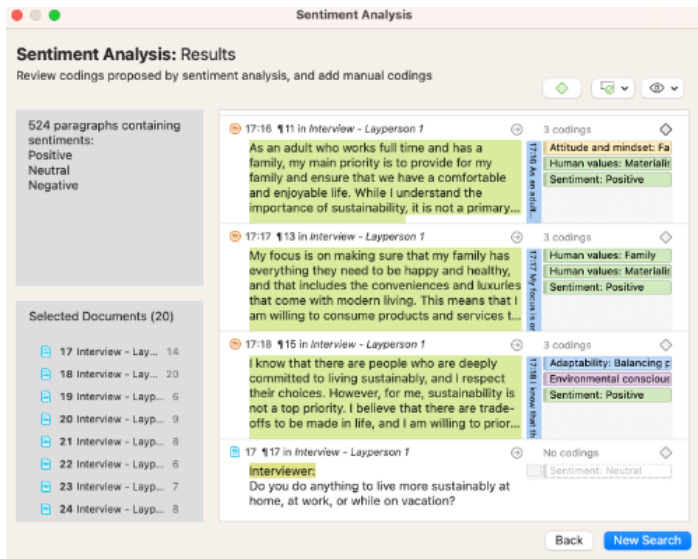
Sentiment Analysis

Sentiment Analysis: Results

Review codings proposed by sentiment analysis, and add manual codings

524 paragraphs containing sentiments:
Positive
Neutral
Negative

Selected Documents (20)

17 Interview - Lay... 14
18 Interview - Lay... 20
19 Interview - Layp... 6
20 Interview - Layp... 9
21 Interview - Layp... 8
22 Interview - Layp... 6
23 Interview - Layp... 7
24 Interview - Layp... 8

17:16 ¶11 in Interview - Layperson 1

As an adult who works full time and has a family, my main priority is to provide for my family and ensure that we have a comfortable and enjoyable life. While I understand the importance of sustainability, it is not a primary...

17:16 As an adult...

3 codings
Attitude and mindset: Fa
Human values: Materialis
Sentiment: Positive

17:17 ¶13 in Interview - Layperson 1

My focus is on making sure that my family has everything they need to be happy and healthy, and that includes the conveniences and luxuries that come with modern living. This means that I am willing to consume products and services t...

17:17 My focus is on

3 codings
Human values: Family
Human values: Materialis
Sentiment: Positive

17:18 ¶15 in Interview - Layperson 1

I know that there are people who are deeply committed to living sustainably, and I respect their choices. However, for me, sustainability is not a top priority. I believe that there are trade-offs to be made in life, and I am willing to prior...

17:18 I know that th

3 codings
Adaptability: Balancing p
Environmental consciou
Sentiment: Positive

17 ¶17 in Interview - Layperson 1

Interviewer:
Do you do anything to live more sustainably at home, at work, or while on vacation?

No codings
Sentiment: Neutral

Back
New Search